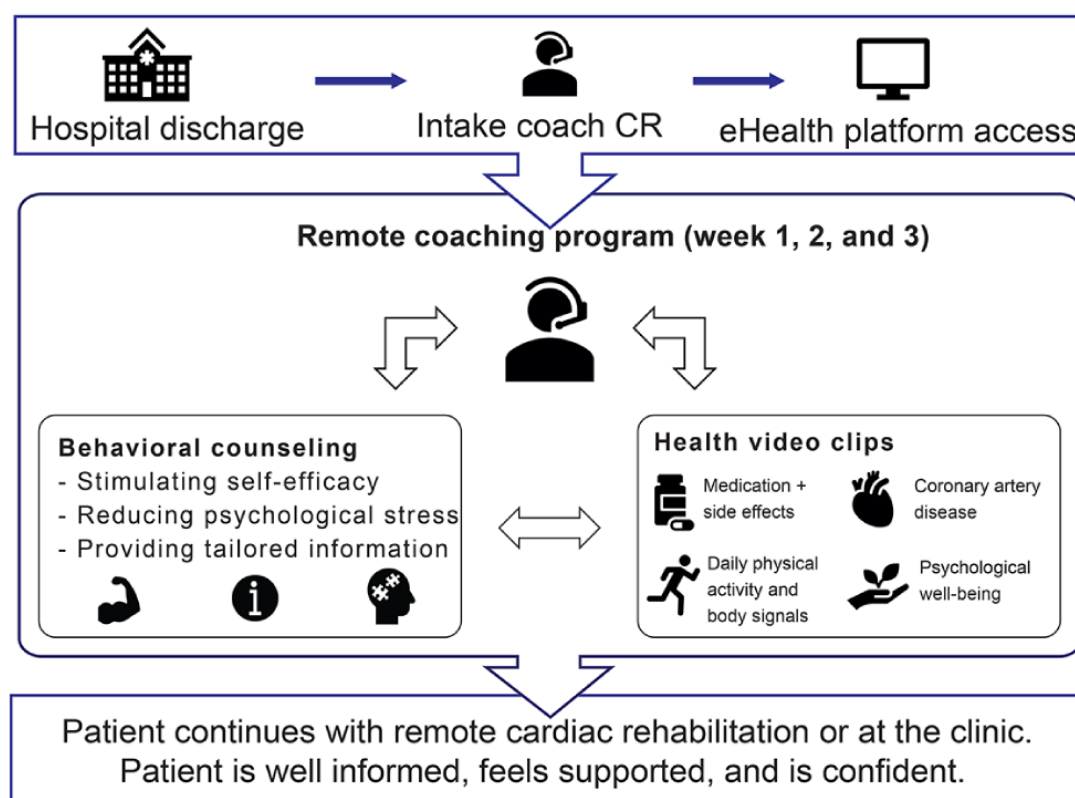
Hospital discharge

Intake coach CR

eHealth platform access

Remote coaching program (week 1, 2, and 3)

Behavioral counseling
- Stimulating self-efficacy
- Reducing psychological stress
- Providing tailored information

Health video clips

Medication + side effects

Coronary artery disease

Daily physical activity and body signals

Psychological well-being

Patient continues with remote cardiac rehabilitation or at the clinic.
Patient is well informed, feels supported, and is confident.